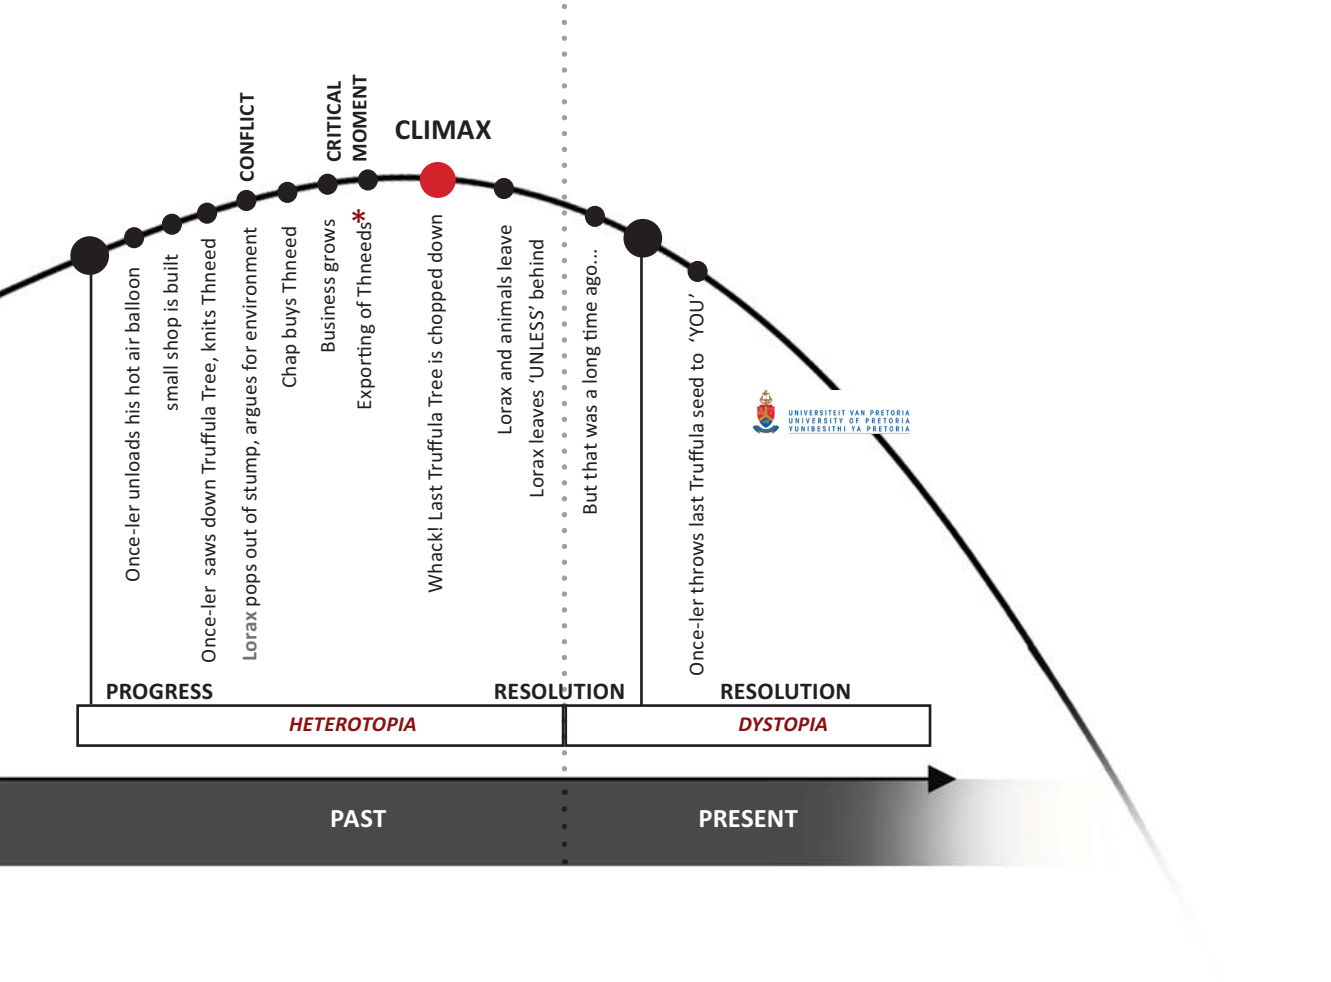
CONFLICT

CRITICAL MOMENT

CLIMAX

Once-ler unloads his hot air balloon

small shop is built

Once-ler saws down Truffula Tree, knits Thneed

Lorax pops out of stump, argues for environment

Chap buys Thneed

Business grows

Exporting of Thneeds*

Whack! Last Truffula Tree is chopped down

Lorax and animals leave

Lorax leaves 'UNLESS' behind

But that was a long time ago...

Once-ler throws last Truffula seed to 'YOU'

UNIVERSITEIT VAN PRETORIA
UNIVERSITY OF PRETORIA
YUNIBESITHI YA PRETORIA

PROGRESS

RESOLUTION

RESOLUTION

HETEROTOPIA

DYSTOPIA

PAST

PRESENT